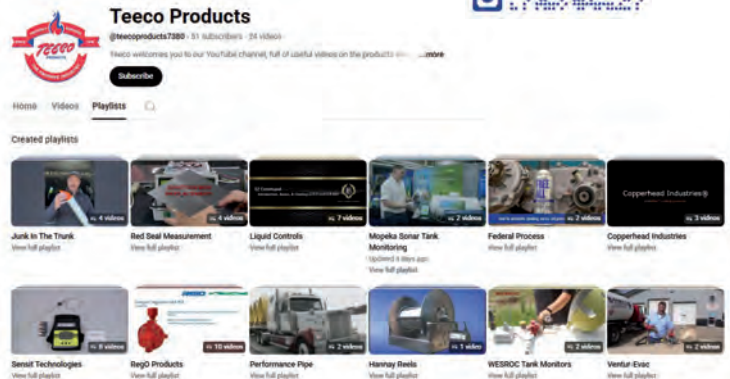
Teeco Products

@teecoproducts7380 · 51 subscribers · 24 videos

Teeco welcomes you to our YouTube channel, full of useful videos on the products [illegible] ...more

Subscribe

Home Videos Playlists

Created playlists

4 videos
Junk In The Trunk
View full playlist

4 videos
Red Seal Measurement
View full playlist

7 videos
Liquid Controls
View full playlist

2 videos
Mopeka Sonar Tank Monitoring
Updated 6 days ago
View full playlist

2 videos
Federal Process
View full playlist

Copperhead Industries
3 videos
Copperhead Industries
View full playlist

6 videos
Sensit Technologies
View full playlist

10 videos
RegO Products
View full playlist

2 videos
Performance Pipe
View full playlist

1 video
Hannay Reels
View full playlist

2 videos
WESROC Tank Monitors
View full playlist

2 videos
Ventur-Evac
View full playlist